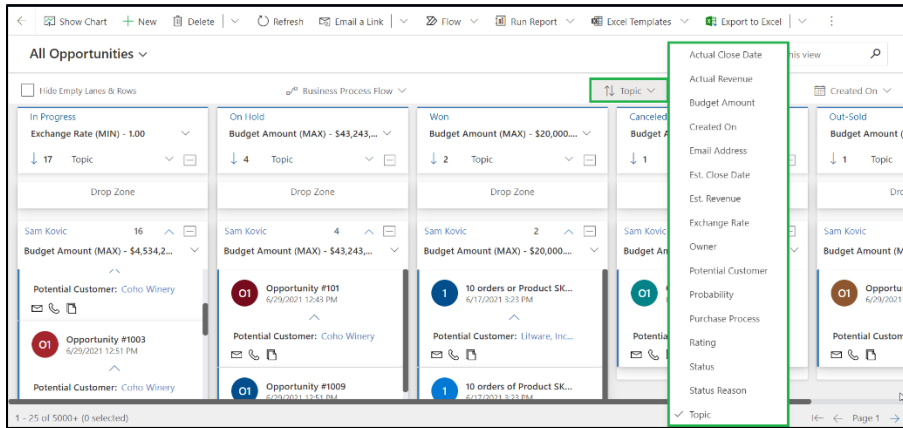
Show Chart + New Delete Refresh Email a Link Flow Run Report Excel Templates Export to Excel

All Opportunities

his view

Hide Empty Lanes & Rows

Business Process Flow

Topic

Created On

In Progress
Exchange Rate (MIN) - 1.00
17 Topic
Drop Zone
Sam Kovic 16
Budget Amount (MAX) - $4,534,2...
Potential Customer: Coho Winery
O1 Opportunity #1003
6/29/2021 12:51 PM
Potential Customer: Coho Winery

On Hold
Budget Amount (MAX) - $43,243,...
4 Topic
Drop Zone
Sam Kovic 4
Budget Amount (MAX) - $43,243,...
O1 Opportunity #101
6/29/2021 12:43 PM
Potential Customer: Coho Winery
O1 Opportunity #1009
6/29/2021 12:51 PM

Won
Budget Amount (MAX) - $20,000....
2 Topic
Drop Zone
Sam Kovic 2
Budget Amount (MAX) - $20,000....
1 10 orders or Product SK...
6/17/2021 3:23 PM
Potential Customer: Litware, Inc....
1 10 orders of Product SK...
6/17/2021 3:23 PM

Canceled
Budget A
1
Sam Kovic
Budget A
O1
Potenti

Out-Sold
Budget Amount (
1 Topic
Sam Kovic
Budget Amount (
O1 Opportun
6/29/2021
Potential Custom

Actual Close Date
Actual Revenue
Budget Amount
Created On
Email Address
Est. Close Date
Est. Revenue
Exchange Rate
Owner
Potential Customer
Probability
Purchase Process
Rating
Status
Status Reason
✓ Topic

1 - 25 of 5000+ (0 selected)

Page 1